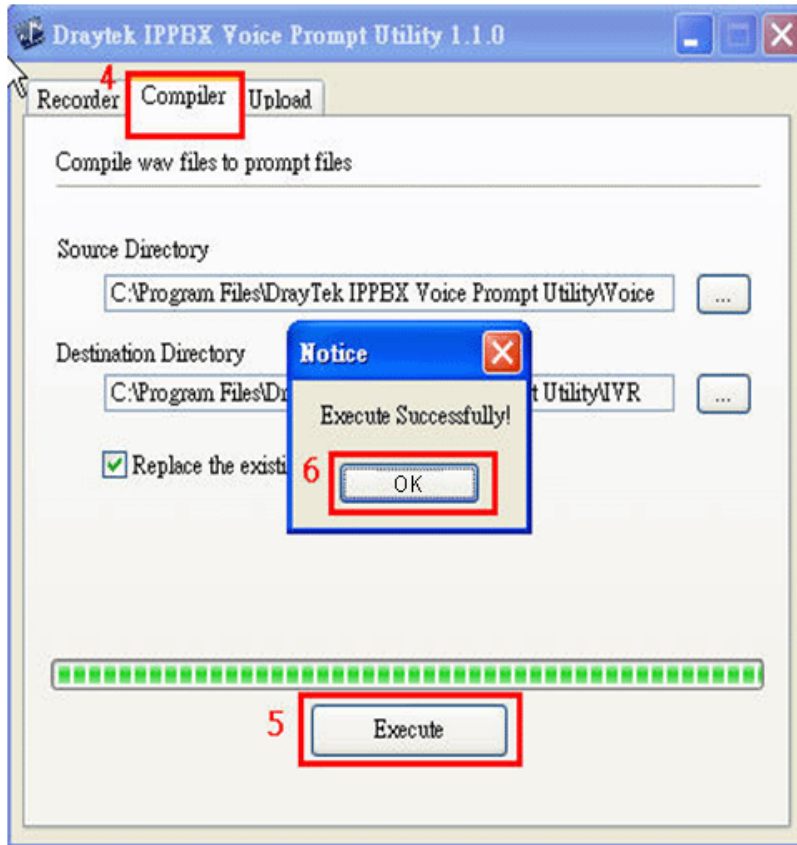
Draytek IPPBX Voice Prompt Utility 1.1.0

4
Recorder Compiler Upload

Compile wav files to prompt files

Source Directory
C:\Program Files\DrayTek IPPBX Voice Prompt Utility\Voice ...

Destination Directory
C:\Program Files\Dr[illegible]t Utility\IVR ...

Replace the existi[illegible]

Notice
Execute Successfully!
6
OK

5
Execute